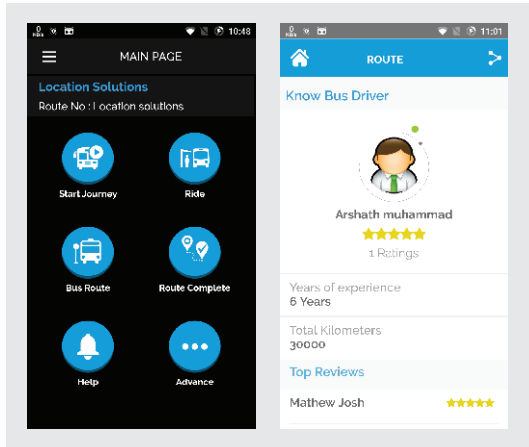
10:48

MAIN PAGE

Location Solutions

Route No : Location solutions

Start Journey

Ride

Bus Route

Route Complete

Help

Advance

11:01

ROUTE

Know Bus Driver

Arshath muhammad

1 Ratings

Years of experience
6 Years

Total Kilometers
30000

Top Reviews

Mathew Josh